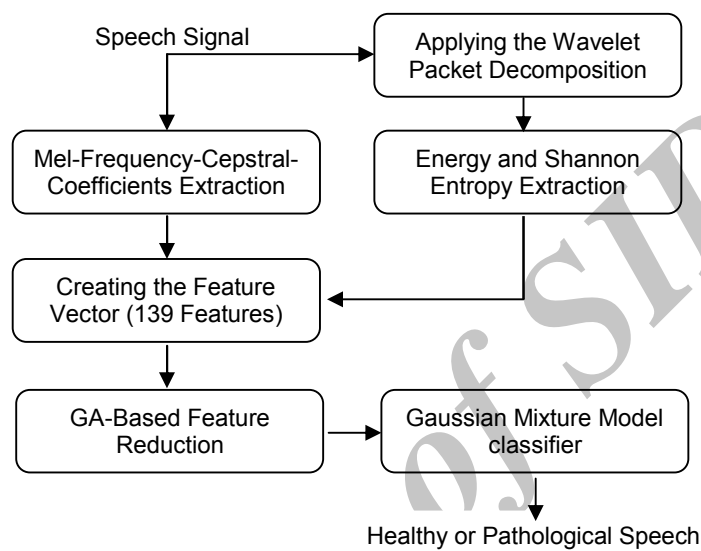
Speech Signal

Applying the Wavelet Packet Decomposition

Mel-Frequency-Cepstral-Coefficients Extraction

Energy and Shannon Entropy Extraction

Creating the Feature Vector (139 Features)

GA-Based Feature Reduction

Gaussian Mixture Model classifier

Healthy or Pathological Speech

of SID